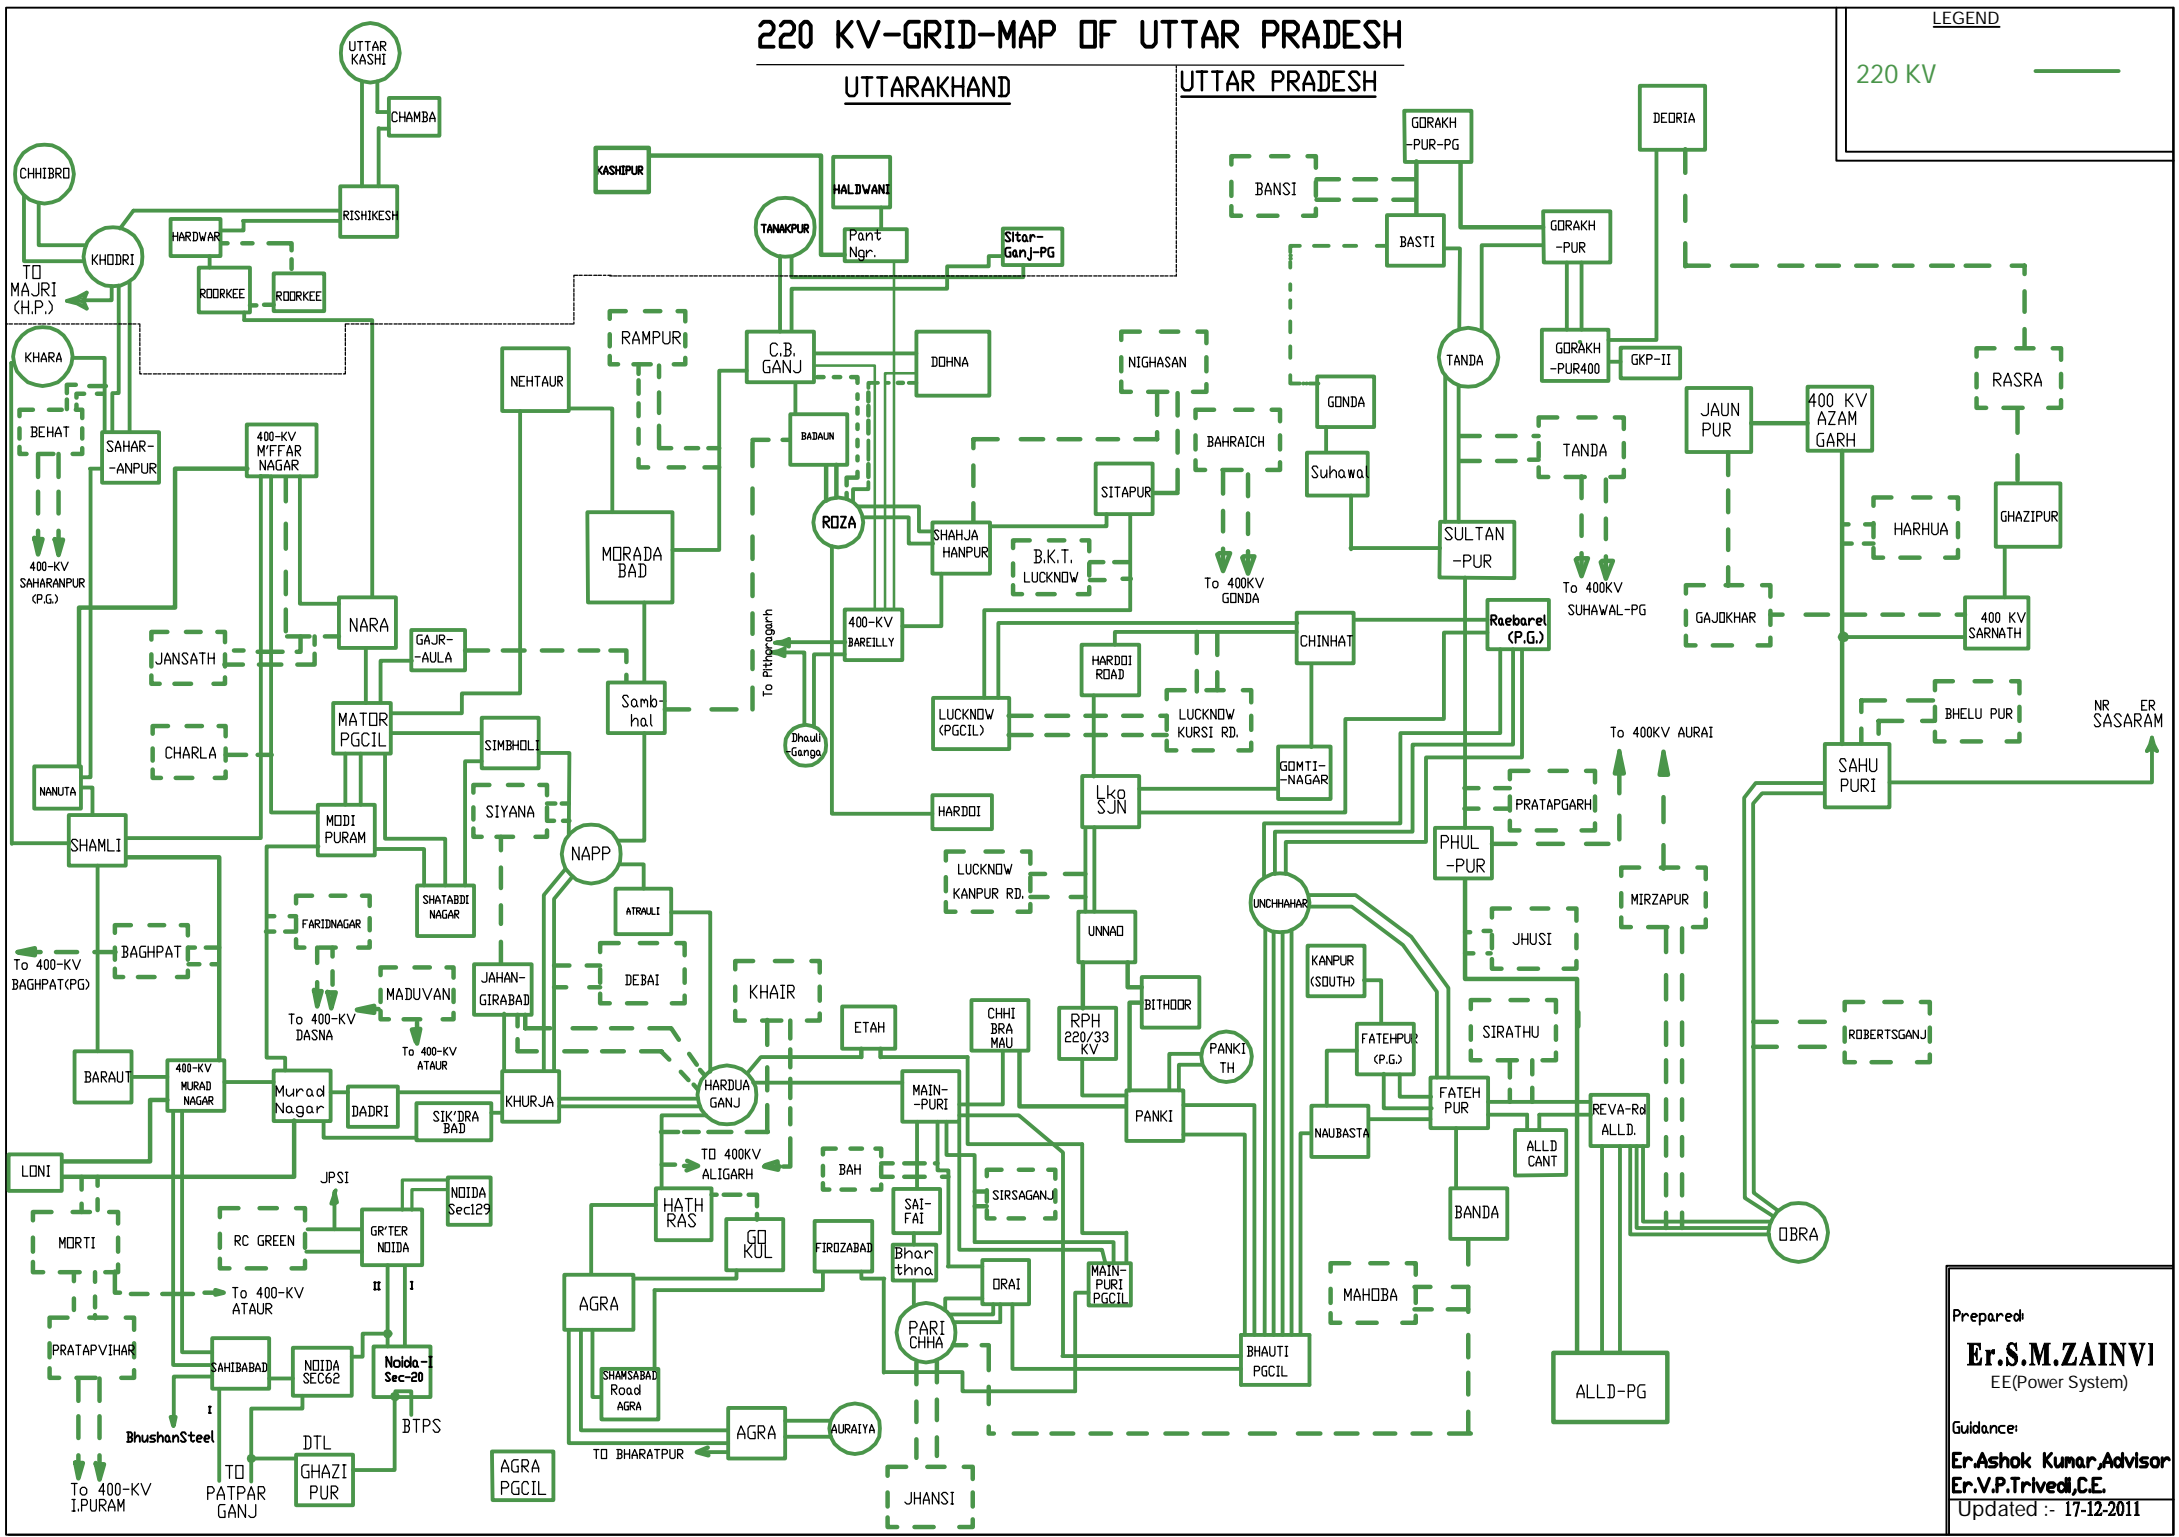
220 KV-GRID-MAP OF UTTAR PRADESH

UTTARAKHAND

UTTAR PRADESH

LEGEND

220 KV

UTTAR KASHI
CHAMBA
CHHIBRO
RISHIKESH
KHODRI
HARDWAR
ROORKEE
ROORKEE
TO MAJRI (H.P.)
KASHIPUR
HALDWANI
TANAKPUR
Pant Ngr.
Sitar-Ganj-PG
GORAKH-PUR-PG
DEORIA
BANSI
BASTI
GORAKH-PUR
GORAKH-PUR400
GKP-II
KHARA
BEHAT
SAHAR--ANPUR
400-KV M'FFAR NAGAR
400-KV SAHARANPUR (P.G.)
NEHTAUR
RAMPUR
C.B. GANJ
DOHNA
BADAUN
NIGHASAN
BAHRAICH
GONDA
TANDA
Suhawal
SITAPUR
TANDA
JAUN PUR
400 KV AZAM GARH
RASRA
ROZA
SHAHJA HANPUR
B.K.T. LUCKNOW
To 400KV GONDA
SULTAN -PUR
To 400KV SUHAWAL-PG
HARHUA
GHAZIPUR
MORADA BAD
NARA
GAJR--AULA
JANSATH
400-KV BAREILLY
To Pithoragarh
CHINHAT
Raebareli (P.G.)
GAJOKHAR
400 KV SARNATH
Samb-hal
HARDOI ROAD
LUCKNOW (PGCIL)
LUCKNOW KURSI RD.
BHELU PUR
NR ER SASARAM
MATOR PGCIL
SIMBHOLI
Dhauli -Ganga
GOMTI--NAGAR
To 400KV AURAI
CHARLA
SIYANA
HARDOI
Lko SJN
PRATAPGARH
SAHU PURI
NANUTA
MODI PURAM
SHAMLI
NAPP
LUCKNOW KANPUR RD.
PHUL -PUR
MIRZAPUR
SHATABDI NAGAR
FARIDNAGAR
ATRAULI
UNCHHAHAR
UNNAO
JHUSI
BAGHPAT
To 400-KV BAGHPAT(PG)
To 400-KV DASNA
MADUVAN
JAHAN-GIRABAD
DEBAI
KHAIR
KANPUR (SOUTH)
To 400-KV ATAUR
ETAH
CHHI BRA MAU
RPH 220/33 KV
BITHOOR
PANKI TH
SIRATHU
FATEHPUR (P.G.)
ROBERTSGANJ
BARAUT
400-KV MURAD NAGAR
Murad Nagar
DADRI
SIK'DRA BAD
KHURJA
HARDUA GANJ
MAIN--PURI
PANKI
NAUBASTA
FATEH PUR
REVA-Rd ALLD.
ALLD CANT
LONI
JPSI
NOIDA Sec129
TO 400KV ALIGARH
BAH
SIRSAGANJ
HATH RAS
GO KUL
SAI-FAI
OBRA
BANDA
MORTI
RC GREEN
GR'TER NOIDA
To 400-KV ATAUR
FIROZABAD
Bhar thna
ORAI
MAIN-PURI PGCIL
II
I
PRATAPVIHAR
AGRA
MAHOBA
PARI CHHA
SAHIBABAD
NOIDA SEC62
Noida-I Sec-20
SHAMSABAD Road AGRA
BHAUTI PGCIL
ALLD-PG
I
BhushanSteel
BTPS
AGRA
AURAIYA
DTL
TO BHARATPUR
To 400-KV I.PURAM
TO PATPAR GANJ
GHAZI PUR
AGRA PGCIL
JHANSI

Prepared:
Er.S.M.ZAINVI
EE(Power System)
Guidance:
Er.Ashok Kumar,Advisor
Er.V.P.Trivedi,C.E.
Updated :- 17-12-2011